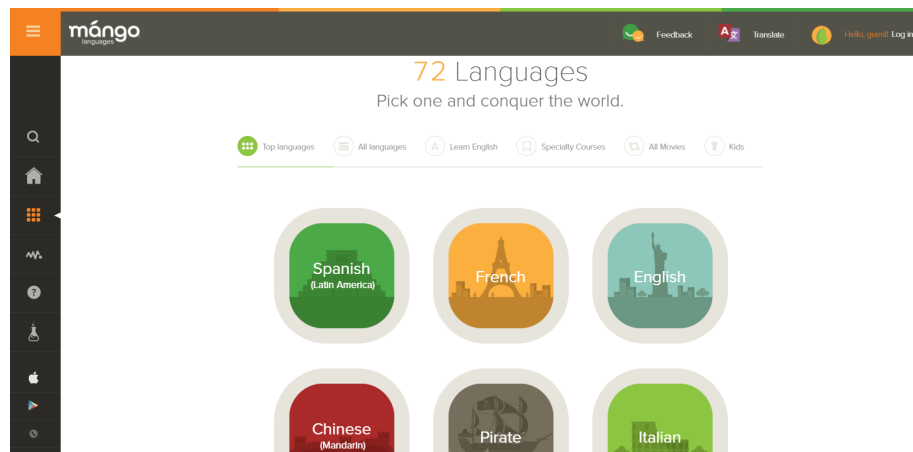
mángo languages

Feedback

Translate

Hello, guest! Log in

72 Languages

Pick one and conquer the world.

Top languages

All languages

Learn English

Specialty Courses

All Movies

Kids

Spanish (Latin America)

French

English

Chinese (Mandarin)

Pirate

Italian